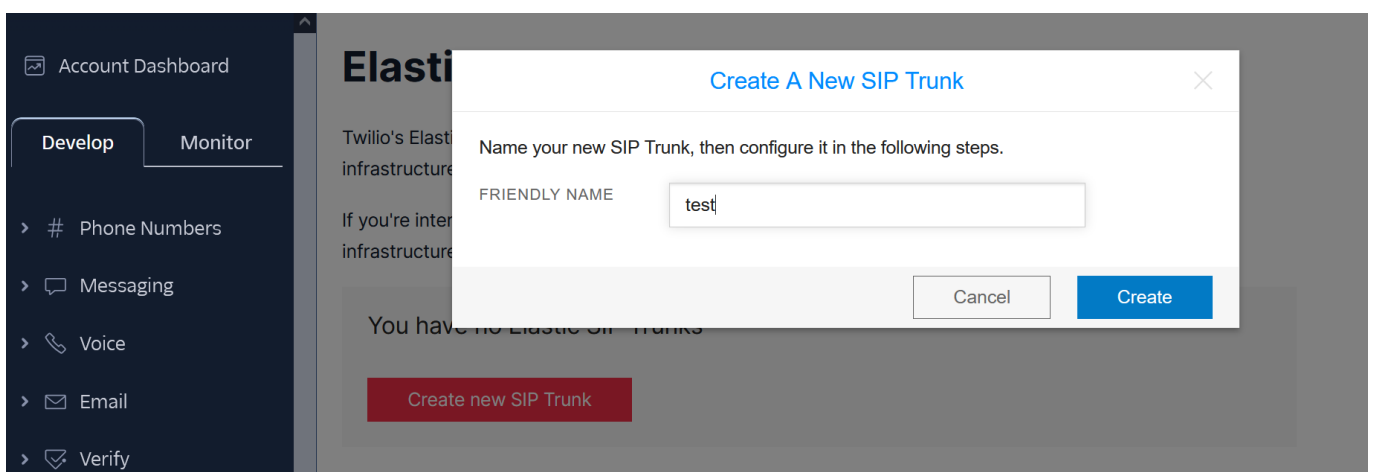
Account Dashboard

Develop

Monitor

# Phone Numbers

Messaging

Voice

Email

Verify

Elasti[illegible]

Twilio's Elasti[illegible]
infrastructure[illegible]

If you're inter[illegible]
infrastructure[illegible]

You have no Elastic SIP Trunks

Create new SIP Trunk

Create A New SIP Trunk

Name your new SIP Trunk, then configure it in the following steps.

FRIENDLY NAME

test

Cancel

Create